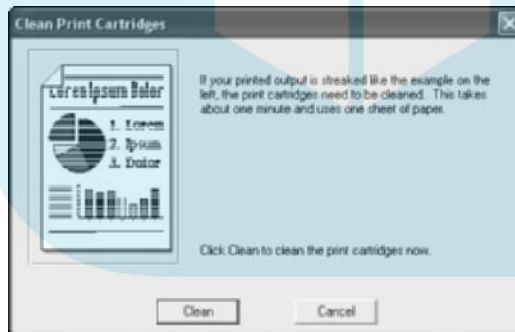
Clean Print Cartridges

Lorem Ipsum Dolor

1. Lorem
2. Ipsum
3. Dolor

If your printed output is streaked like the example on the left, the print cartridges need to be cleaned. This takes about one minute and uses one sheet of paper.

Click Clean to clean the print cartridges now.

Clean

Cancel